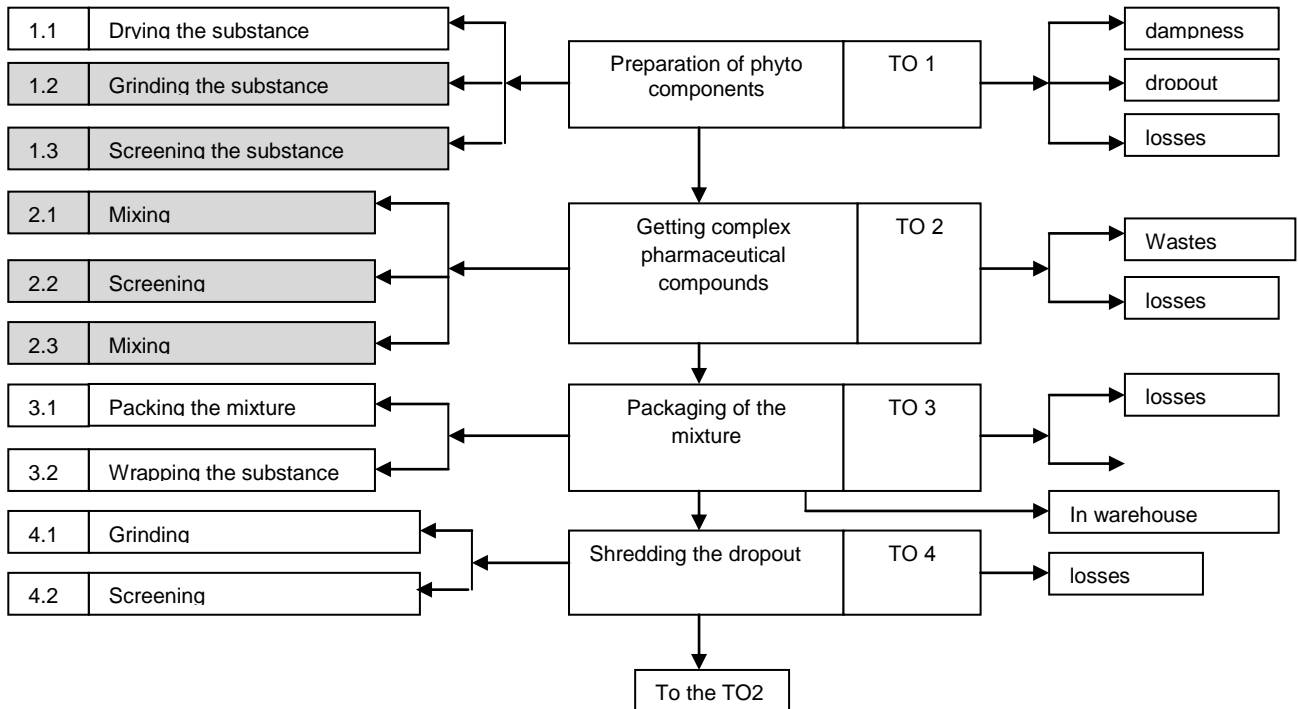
1.1 Drying the substance
1.2 Grinding the substance
1.3 Screening the substance

Preparation of phyto components | TO 1

dampness
dropout
losses

2.1 Mixing
2.2 Screening
2.3 Mixing

Getting complex pharmaceutical compounds | TO 2

Wastes
losses

3.1 Packing the mixture
3.2 Wrapping the substance

Packaging of the mixture | TO 3

losses

In warehouse

4.1 Grinding
4.2 Screening

Shredding the dropout | TO 4

losses

To the TO2